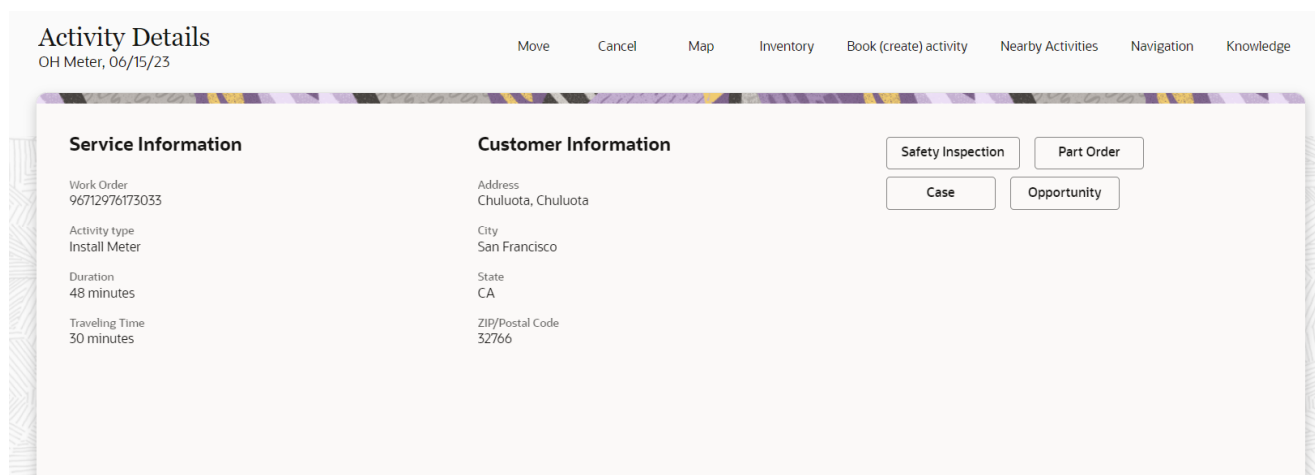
Activity Details
OH Meter, 06/15/23

Move Cancel Map Inventory Book (create) activity Nearby Activities Navigation Knowledge

Service Information

Work Order
96712976173033

Activity type
Install Meter

Duration
48 minutes

Traveling Time
30 minutes

Customer Information

Address
Chuluota, Chuluota

City
San Francisco

State
CA

ZIP/Postal Code
32766

Safety Inspection
Part Order
Case
Opportunity